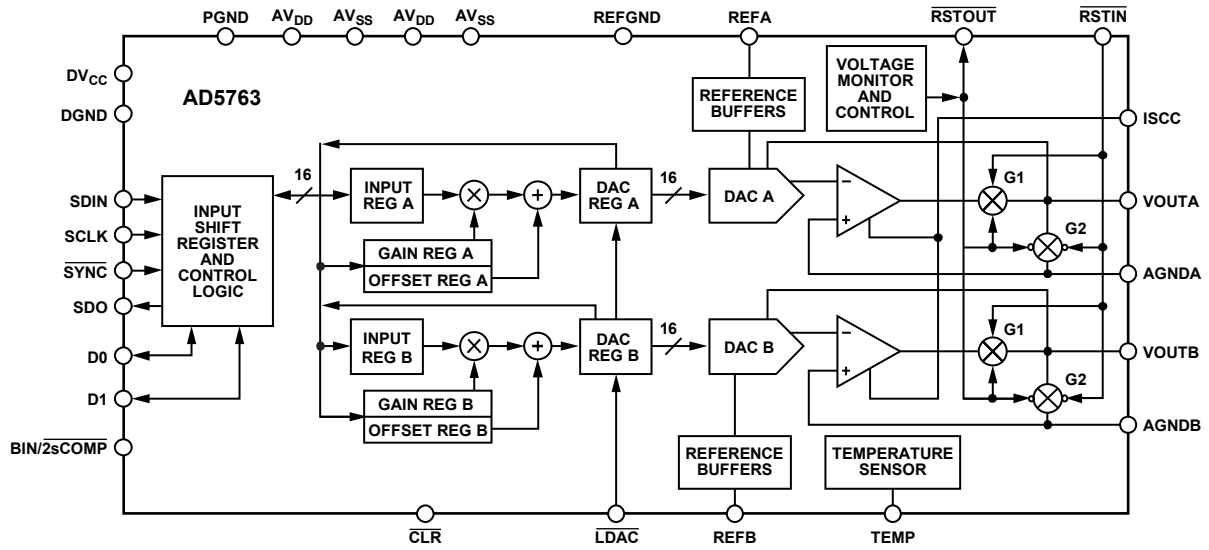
PGND $AV_{DD}$ $AV_{SS}$ $AV_{DD}$ $AV_{SS}$ REFGND REFA $\overline{RSTOUT}$ $\overline{RSTIN}$

$DV_{CC}$

DGND

AD5763

REFERENCE BUFFERS

VOLTAGE MONITOR AND CONTROL

ISCC

SDIN

SCLK

$\overline{SYNC}$

SDO

D0

D1

$BIN/\overline{2sCOMP}$

INPUT SHIFT REGISTER AND CONTROL LOGIC

16

INPUT REG A

GAIN REG A

OFFSET REG A

DAC REG A

16

DAC A

G1

G2

VOUTA

AGNDA

INPUT REG B

GAIN REG B

OFFSET REG B

DAC REG B

16

DAC B

G1

G2

VOUTB

AGNDB

REFERENCE BUFFERS

TEMPERATURE SENSOR

$\overline{CLR}$ $\overline{LDAC}$ REFB TEMP